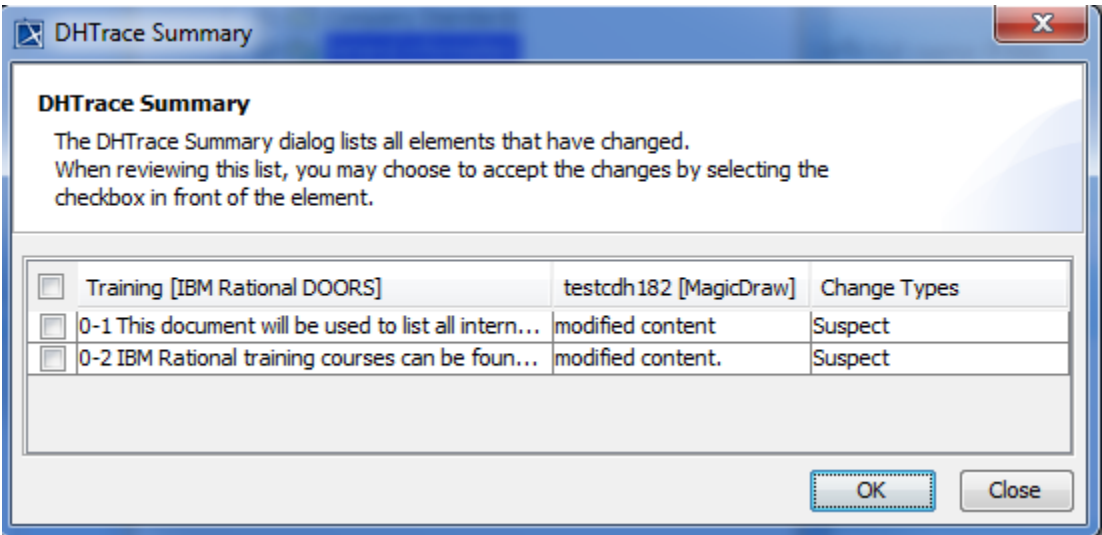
DHTrace Summary

DHTrace Summary

The DHTrace Summary dialog lists all elements that have changed. When reviewing this list, you may choose to accept the changes by selecting the checkbox in front of the element.

| | Training [IBM Rational DOORS] | testcdh182 [MagicDraw] | Change Types |
|---|---|---|---|
| | 0-1 This document will be used to list all intern... | modified content | Suspect |
| | 0-2 IBM Rational training courses can be foun... | modified content. | Suspect |

OK Close